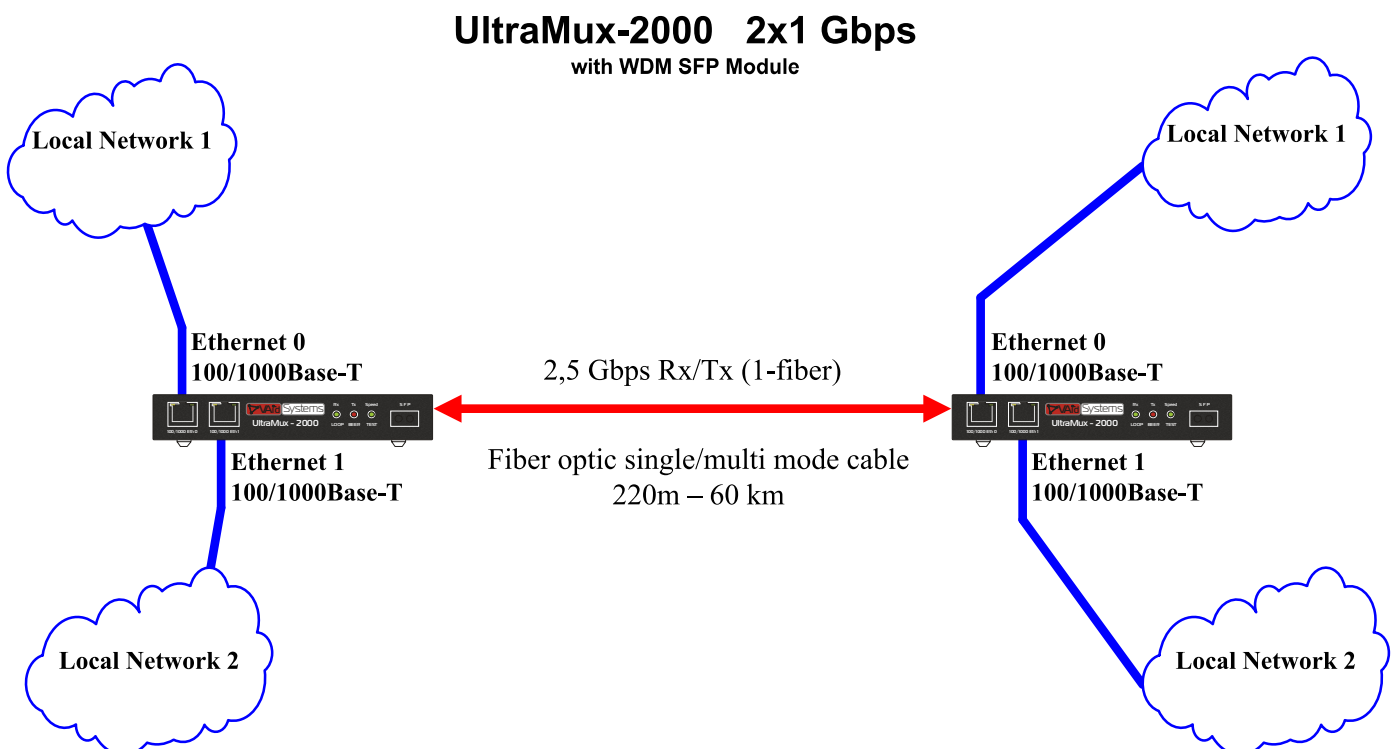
UltraMux-2000 2x1 Gbps
with WDM SFP Module

Local Network 1

Local Network 1

Ethernet 0
100/1000Base-T

2,5 Gbps Rx/Tx (1-fiber)

Ethernet 0
100/1000Base-T

100/1000 Eth 0 100/1000 Eth 1 VAD Systems UltraMux - 2000 Rx Tx Speed LOOP BERR TEST SFP

100/1000 Eth 0 100/1000 Eth 1 VAD Systems UltraMux - 2000 Rx Tx Speed LOOP BERR TEST SFP

Ethernet 1
100/1000Base-T

Fiber optic single/multi mode cable
220m – 60 km

Ethernet 1
100/1000Base-T

Local Network 2

Local Network 2